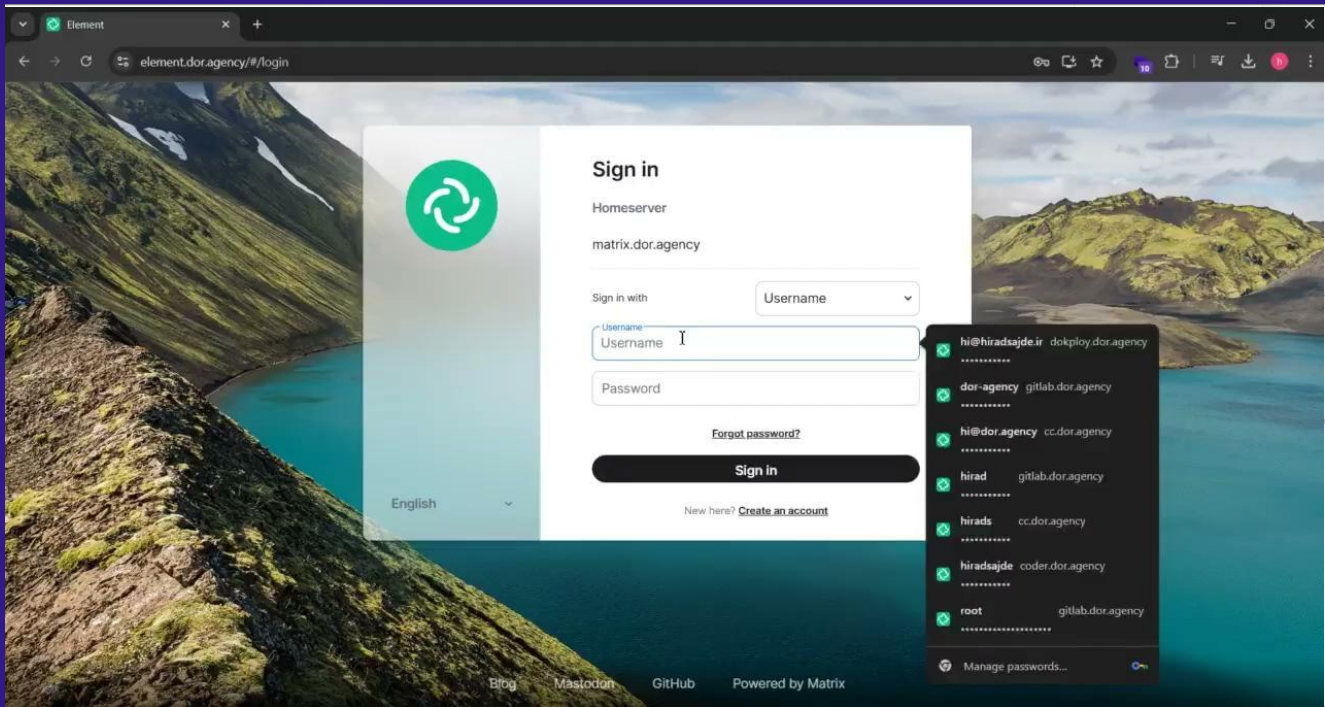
Element

element.dor.agency/#/login

10

Sign in

Homeserver

matrix.dor.agency

Sign in with

Username

Username

Username

Password

Forgot password?

Sign in

New here? Create an account

English

hi@hiradsajde.ir dokploy.dor.agency
•••••••••••

dor-agency gitlab.dor.agency
•••••••••••

hi@dor.agency cc.dor.agency
•••••••••••

hirad gitlab.dor.agency
•••••••••••

hirads cc.dor.agency
•••••••••••

hiradsajde coder.dor.agency
•••••••••••

root gitlab.dor.agency
••••••••••••••••••••

Manage passwords...

Blog Mastodon GitHub Powered by Matrix